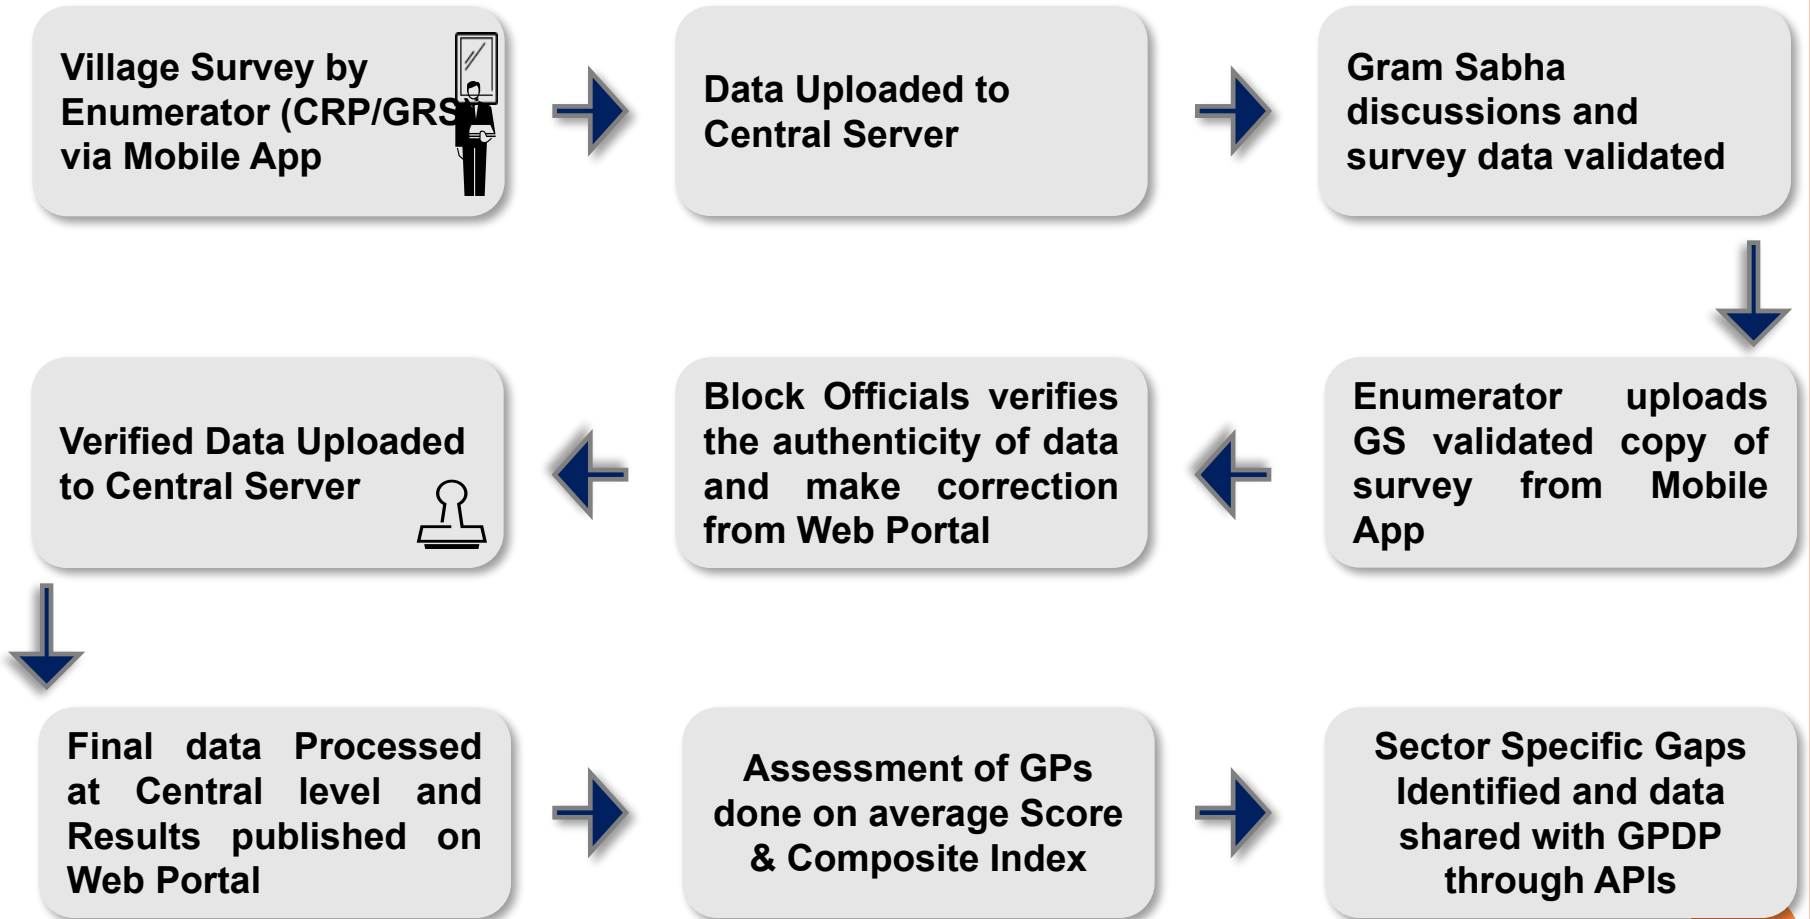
Village Survey by Enumerator (CRP/GRS) via Mobile App

Data Uploaded to Central Server

Gram Sabha discussions and survey data validated

Enumerator uploads GS validated copy of survey from Mobile App

Block Officials verifies the authenticity of data and make correction from Web Portal

Verified Data Uploaded to Central Server

Final data Processed at Central level and Results published on Web Portal

Assessment of GPs done on average Score & Composite Index

Sector Specific Gaps Identified and data shared with GPDP through APIs